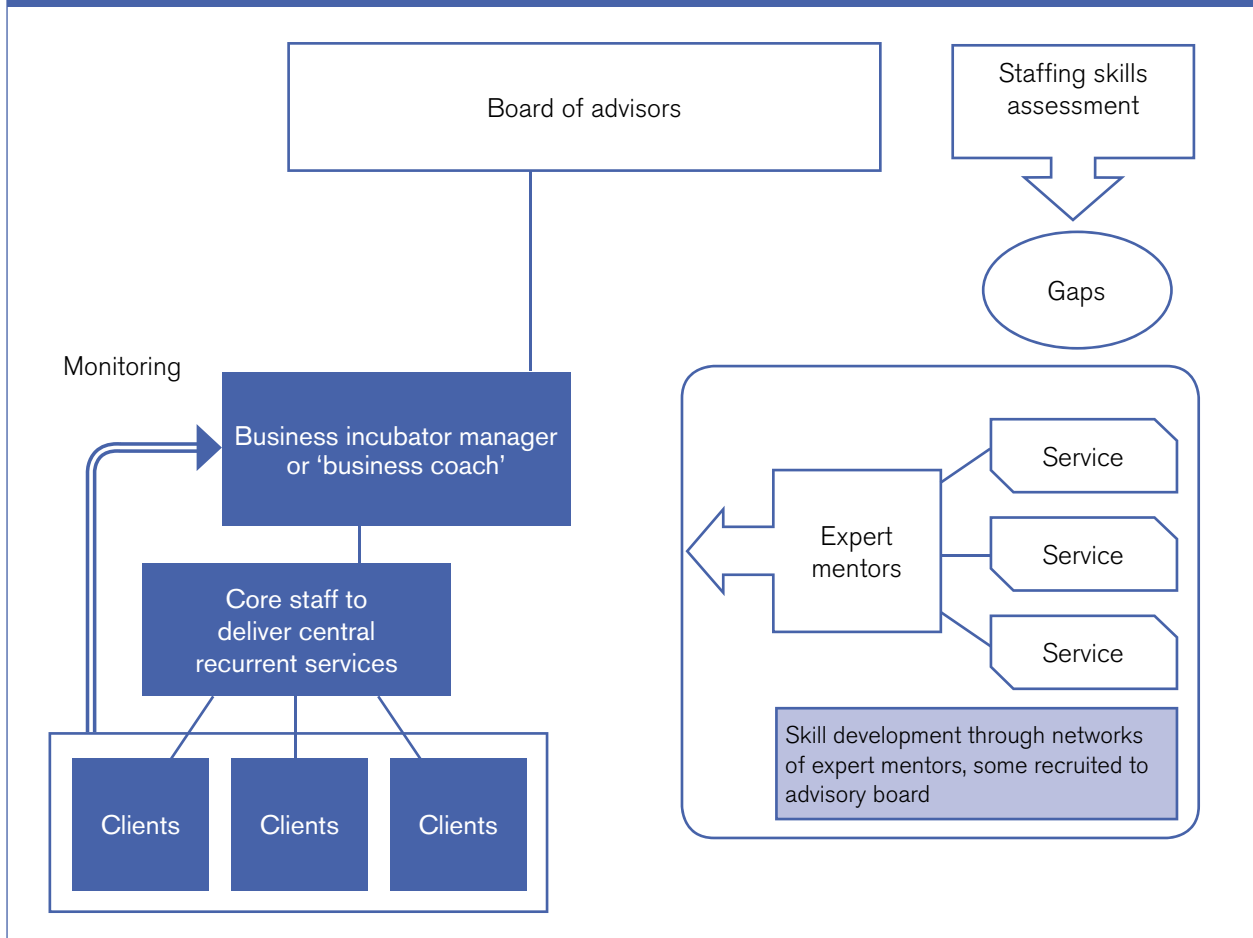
Board of advisors

Staffing skills assessment

Gaps

Monitoring

Business incubator manager or ‘business coach’

Core staff to deliver central recurrent services

Clients

Clients

Clients

Expert mentors

Service

Service

Service

Skill development through networks of expert mentors, some recruited to advisory board